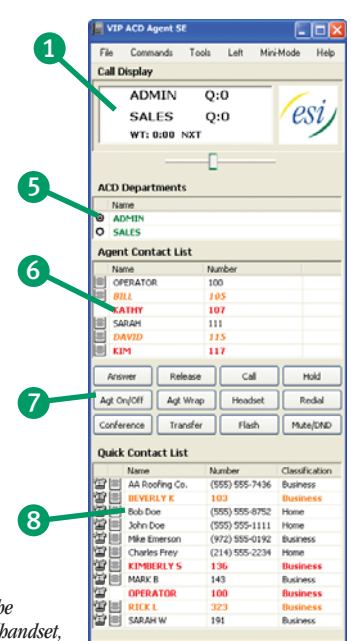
VIP ACD Agent SE

File Commands Tools Left Mini-Mode Help

Call Display

ADMIN Q:0
SALES Q:0
WT: 0:00 NXT

esi

1

5

ACD Departments

| Name |
|---|
| ADMIN |
| SALES |

Agent Contact List

6

| Name | Number |
|---|---|
| OPERATOR | 100 |
| BILL | 105 |
| KATHY | 107 |
| SARAH | 111 |
| DAVID | 115 |
| KIM | 117 |

Answer Release Call Hold

7

Agt On/Off Agt Wrap Headset Redial

Conference Transfer Flash Mute/DND

Quick Contact List

8

| Name | Number | Classification |
|---|---|---|
| AA Roofing Co. | (555) 555-7436 | Business |
| BEVERLY K | 103 | Business |
| Bob Doe | (555) 555-8752 | Home |
| John Doe | (555) 555-1111 | Home |
| Mike Emerson | (972) 555-0192 | Business |
| Charles Frey | (214) 555-2234 | Home |
| KIMBERLY S | 136 | Business |
| MARK B | 143 | Business |
| OPERATOR | 100 | Business |
| RICK L | 323 | Business |
| SARAH W | 191 | Business |

be
handset,